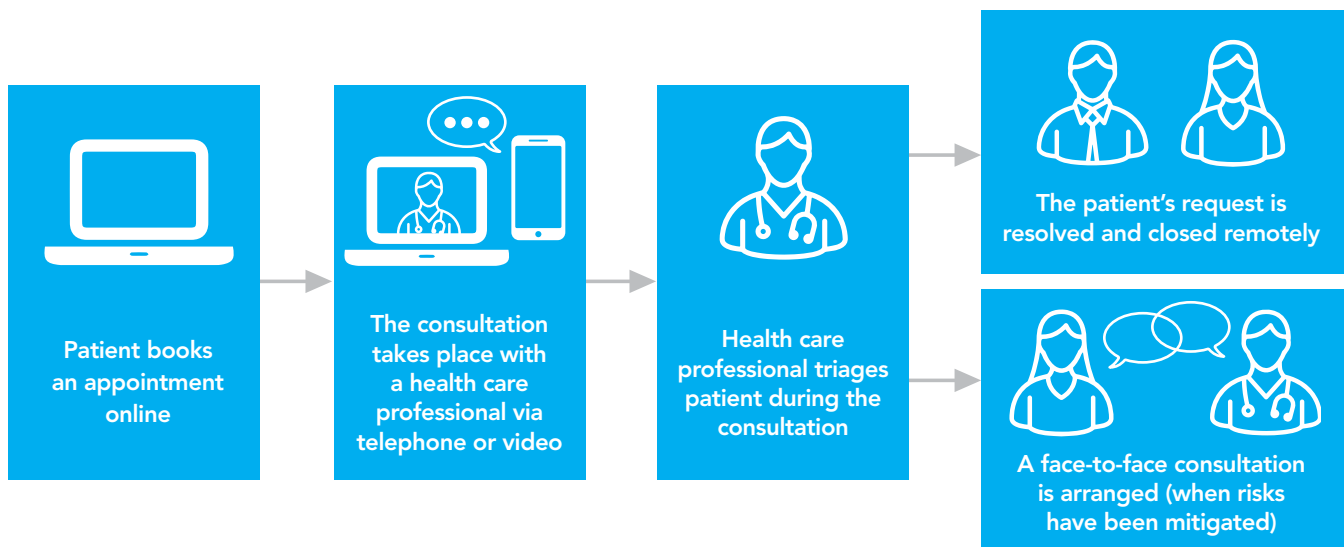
Patient books an appointment online

The consultation takes place with a health care professional via telephone or video

Health care professional triages patient during the consultation

The patient’s request is resolved and closed remotely

A face-to-face consultation is arranged (when risks have been mitigated)